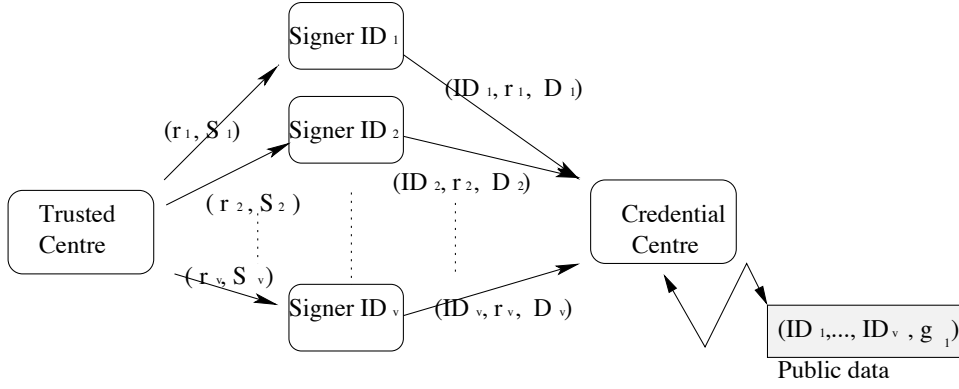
Signer ID $_1$

$(ID_1, r_1, D_1)$

$(r_1, S_1)$

Signer ID $_2$

Trusted Centre

$(r_2, S_2)$

$(ID_2, r_2, D_2)$

Credential Centre

$(r_v, S_v)$

Signer ID $_v$

$(ID_v, r_v, D_v)$

$(ID_1,..., ID_v, g_1)$

Public data